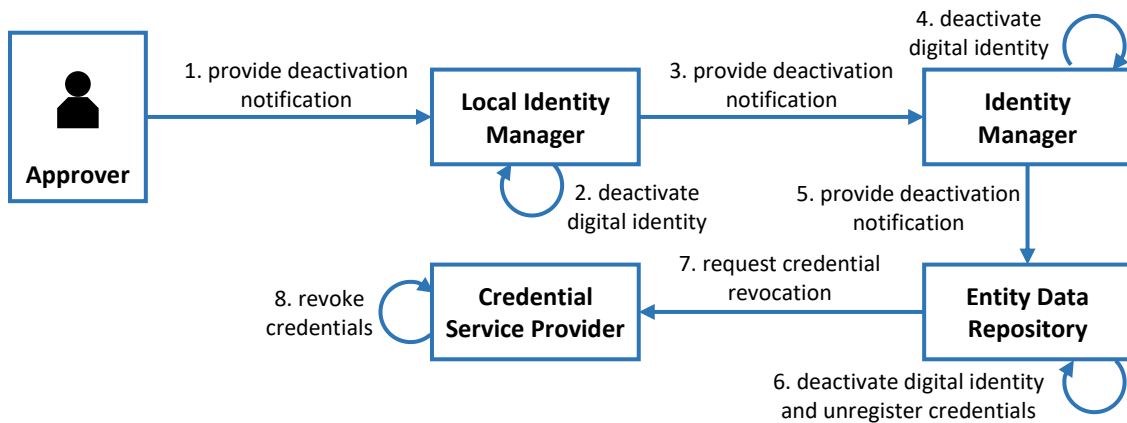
Approver

1. provide deactivation notification

Local Identity Manager

2. deactivate digital identity

3. provide deactivation notification

4. deactivate digital identity

Identity Manager

5. provide deactivation notification

Entity Data Repository

6. deactivate digital identity and unregister credentials

7. request credential revocation

Credential Service Provider

8. revoke credentials